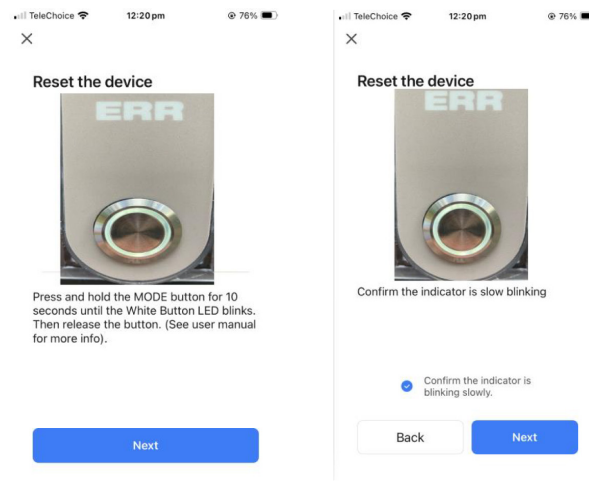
TeleChoice 12:20 pm 76%

×

Reset the device

ERR

Press and hold the MODE button for 10 seconds until the White Button LED blinks. Then release the button. (See user manual for more info).

Next

TeleChoice 12:20 pm 76%

×

Reset the device

ERR

Confirm the indicator is slow blinking

Confirm the indicator is blinking slowly.

Back

Next